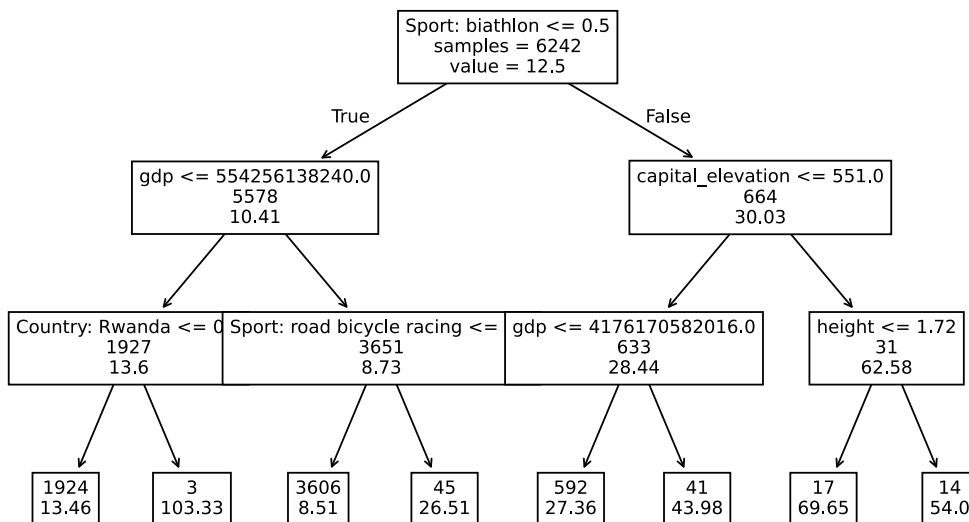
Sport: biathlon <= 0.5
samples = 6242
value = 12.5

True

False

gdp <= 554256138240.0
5578
10.41

capital_elevation <= 551.0
664
30.03

Country: Rwanda <= 0
1927
13.6

Sport: road bicycle racing <=
3651
8.73

gdp <= 4176170582016.0
633
28.44

height <= 1.72
31
62.58

1924
13.46

3
103.33

3606
8.51

45
26.51

592
27.36

41
43.98

17
69.65

14
54.0